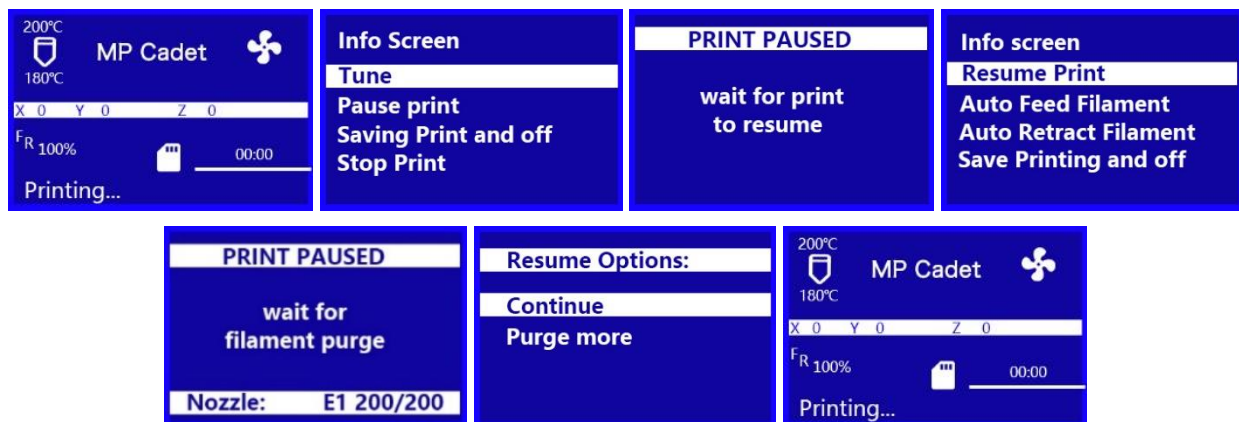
200°C
180°C
MP Cadet
X 0 Y 0 Z 0
FR 100%
00:00
Printing...

Info Screen
Tune
Pause print
Saving Print and off
Stop Print

PRINT PAUSED
wait for print to resume

Info screen
Resume Print
Auto Feed Filament
Auto Retract Filament
Save Printing and off

PRINT PAUSED
wait for filament purge
Nozzle: E1 200/200

Resume Options:
Continue
Purge more

200°C
180°C
MP Cadet
X 0 Y 0 Z 0
FR 100%
00:00
Printing...